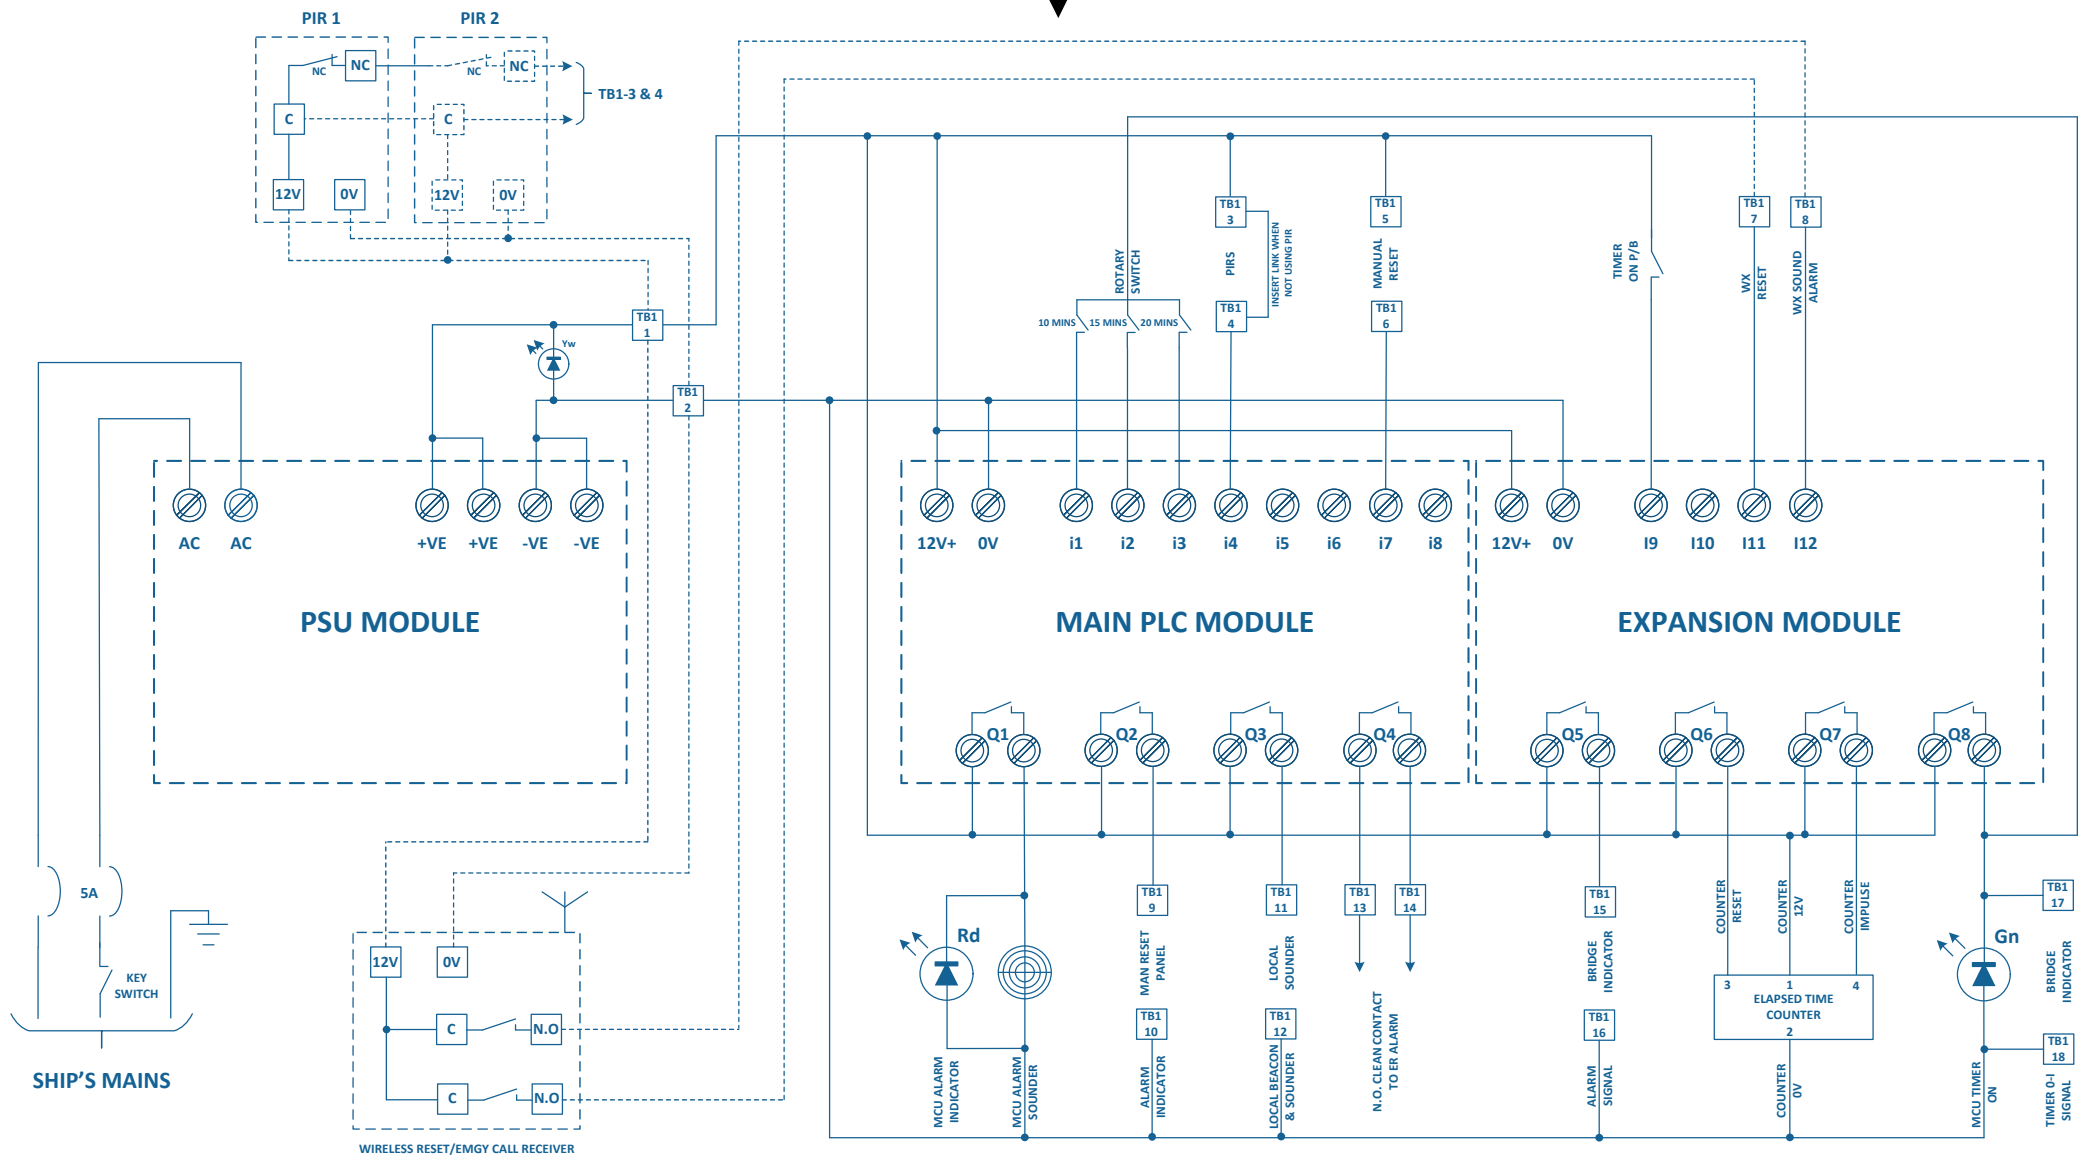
PIR 1

PIR 2

NC NC

NC NC

TB1-3 & 4

C C

12V 0V 12V 0V

TB1 1

Yw

TB1 2

AC AC +VE +VE -VE -VE

PSU MODULE

ROTARY SWITCH

10 MINS 15 MINS 20 MINS

TB1 3

PIRS

INSERT LINK WHEN NOT USING PIR

TB1 4

TB1 5

MANUAL RESET

TB1 6

TIMER ON P/B

TB1 7

WX RESET

TB1 8

WX SOUND ALARM

12V+ 0V i1 i2 i3 i4 i5 i6 i7 i8

MAIN PLC MODULE

12V+ 0V I9 I10 I11 I12

EXPANSION MODULE

Q1 Q2 Q3 Q4 Q5 Q6 Q7 Q8

5A

KEY SWITCH

SHIP'S MAINS

12V 0V

C N.O

C N.O

WIRELESS RESET/EMGY CALL RECEIVER

Rd

MCU ALARM INDICATOR

MCU ALARM SOUNDER

TB1 9

MAN RESET PANEL

TB1 10

ALARM INDICATOR

TB1 11

LOCAL SOUNDER

TB1 12

LOCAL BEACON & SOUNDER

TB1 13

TB1 14

N.O. CLEAN CONTACT TO ER ALARM

TB1 15

BRIDGE INDICATOR

TB1 16

ALARM SIGNAL

COUNTER RESET

COUNTER 12V

COUNTER IMPULSE

3 1 4

ELAPSED TIME COUNTER

2

COUNTER 0V

Gn

TB1 17

BRIDGE INDICATOR

TB1 18

MCU TIMER ON

TIMER 0-I SIGNAL